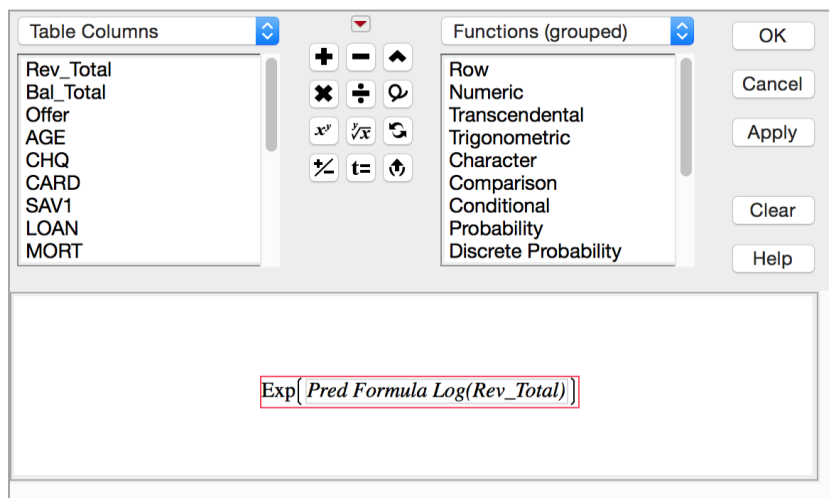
Table Columns

Rev_Total
Bal_Total
Offer
AGE
CHQ
CARD
SAV1
LOAN
MORT

$x^y$ $\sqrt[y]{x}$

t=

Functions (grouped)

Row
Numeric
Transcendental
Trigonometric
Character
Comparison
Conditional
Probability
Discrete Probability

OK
Cancel
Apply
Clear
Help

Exp( Pred Formula Log(Rev_Total) )